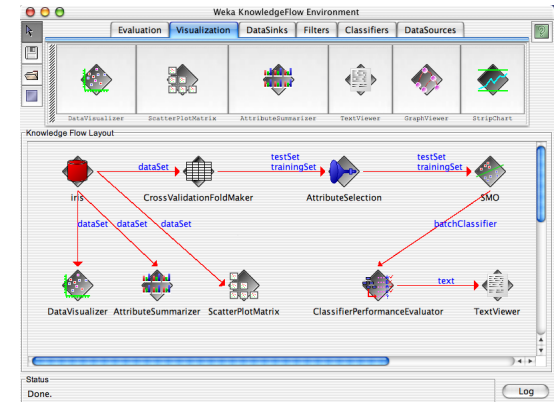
Weka KnowledgeFlow Environment

Evaluation | Visualization | DataSinks | Filters | Classifiers | DataSources

DataVisualizer | ScatterPlotMatrix | AttributeSummarizer | TextViewer | GraphViewer | StripChart

Knowledge Flow Layout

dataSet
testSet
trainingSet
testSet
trainingSet

iris
CrossValidationFoldMaker
AttributeSelection
SMO

dataSet
dataSet
dataSet
batchClassifier

text

DataVisualizer
AttributeSummarizer
ScatterPlotMatrix
ClassifierPerformanceEvaluator
TextViewer

Status
Done.
Log